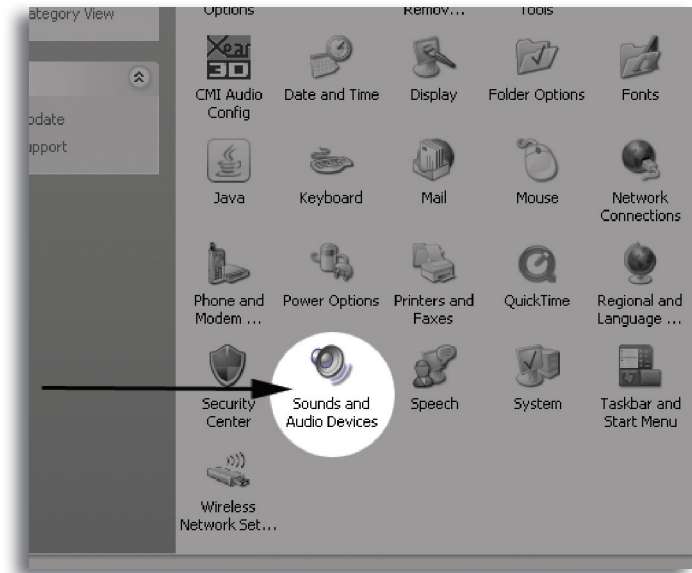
ategory View

odate
ipport

Options Remov... Tools

Xear 3D

CMI Audio Config

Date and Time

Display

Folder Options

Fonts

Java

Keyboard

Mail

Mouse

Network Connections

Phone and Modem ...

Power Options

Printers and Faxes

QuickTime

Regional and Language ...

Security Center

Sounds and Audio Devices

Speech

System

Taskbar and Start Menu

Wireless Network Set...